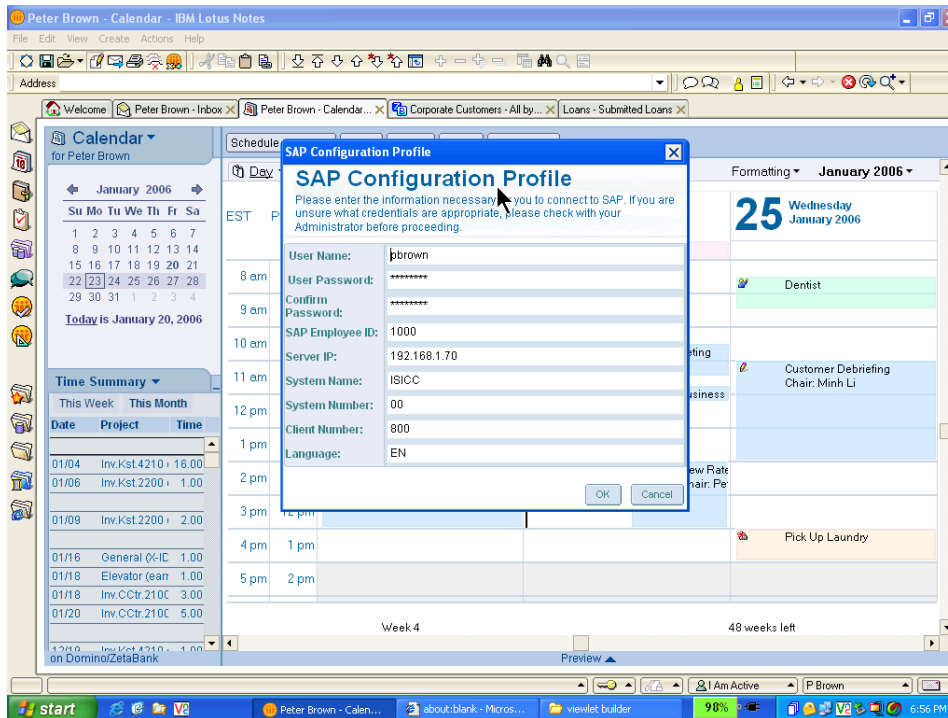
Peter Brown - Calendar - IBM Lotus Notes

File Edit View Create Actions Help

Address

Welcome | Peter Brown - Inbox | Peter Brown - Calendar... | Corporate Customers - All by... | Loans - Submitted Loans

Calendar
for Peter Brown

January 2006

| Su | Mo | Tu | We | Th | Fr | Sa |
|---|---|---|---|---|---|---|
| 1 | 2 | 3 | 4 | 5 | 6 | 7 |
| 8 | 9 | 10 | 11 | 12 | 13 | 14 |
| 15 | 16 | 17 | 18 | 19 | 20 | 21 |
| 22 | 23 | 24 | 25 | 26 | 27 | 28 |
| 29 | 30 | 31 | 1 | 2 | 3 | 4 |

Today is January 20, 2006

Time Summary

This Week This Month

| Date | Project | Time |
|---|---|---|
| 01/04 | Inv.Kst.4210 | 16.00 |
| 01/06 | Inv.Kst.2200 | 1.00 |
| 01/09 | Inv.Kst.2200 | 2.00 |
| 01/16 | General (X-ID | 1.00 |
| 01/18 | Elevator (earn | 1.00 |
| 01/18 | Inv.CCtr.210C | 3.00 |
| 01/20 | Inv.CCtr.210C | 5.00 |

on Domino/ZetaBank

Schedule

Day

EST P

8 am
9 am
10 am
11 am
12 pm
1 pm
2 pm
3 pm 12 pm
4 pm 1 pm
5 pm 2 pm

eting
usiness
ew Rate
hair: Pe

Formatting January 2006

25 Wednesday January 2006

Dentist

Customer Debriefing
Chair: Minh Li

Pick Up Laundry

Week 4

48 weeks left

Preview

SAP Configuration Profile

SAP Configuration Profile

Please enter the information necessary for you to connect to SAP. If you are unsure what credentials are appropriate, please check with your Administrator before proceeding.

User Name: pbrown
User Password: ********
Confirm Password: ********
SAP Employee ID: 1000
Server IP: 192.168.1.70
System Name: ISICC
System Number: 00
Client Number: 800
Language: EN

OK Cancel

I Am Active P Brown

start Peter Brown - Calen... about:blank - Micros... viewlet builder 98% 6:56 PM